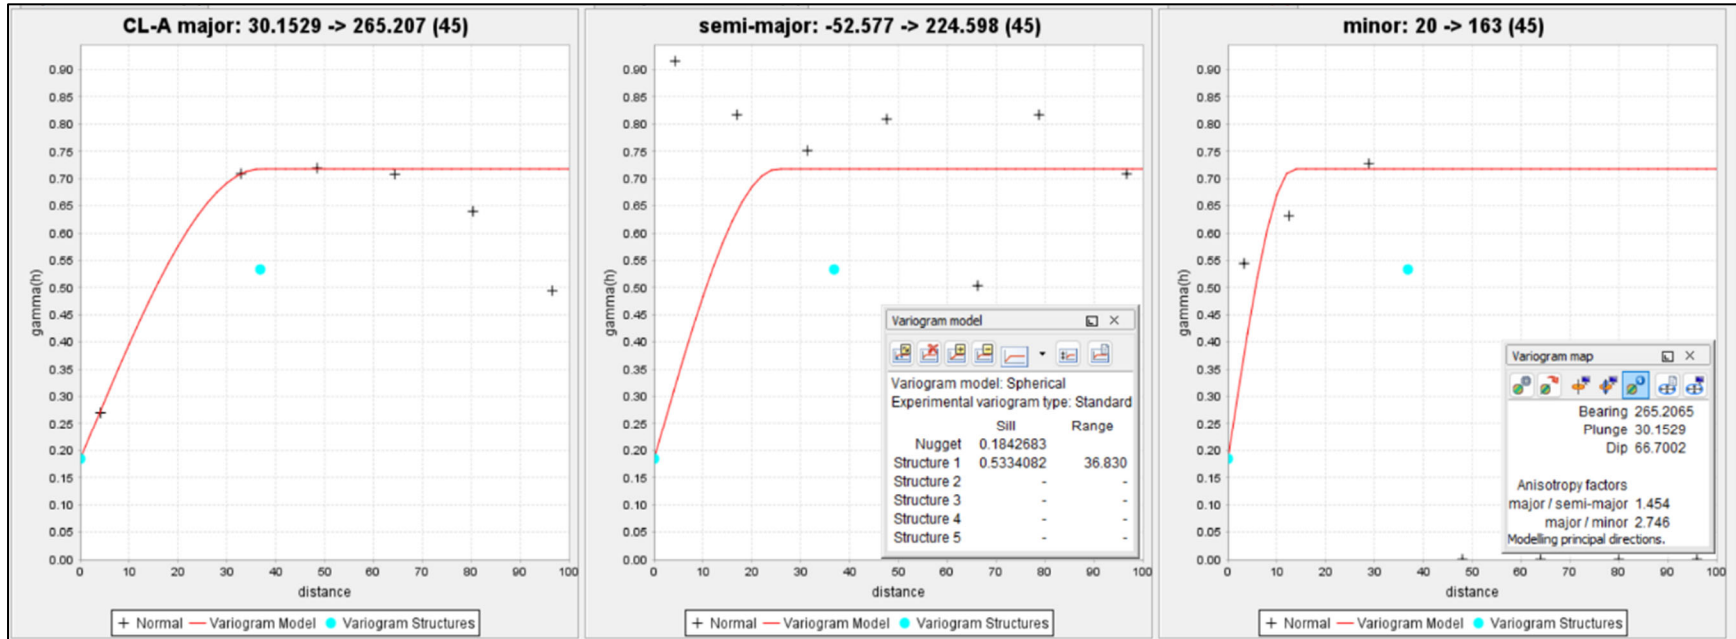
CL-A major: 30.1529 -> 265.207 (45)

gamma(h)

0.90
0.85
0.80
0.75
0.70
0.65
0.60
0.55
0.50
0.45
0.40
0.35
0.30
0.25
0.20
0.15
0.10
0.05
0.00

0 10 20 30 40 50 60 70 80 90 100

distance

+ Normal — Variogram Model ● Variogram Structures

semi-major: -52.577 -> 224.598 (45)

gamma(h)

0.90
0.85
0.80
0.75
0.70
0.65
0.60
0.55
0.50
0.45
0.40
0.35
0.30
0.25
0.20
0.15
0.10
0.05
0.00

0 10 20 30 40 50 60 70 80 90 100

distance

Variogram model

Variogram model: Spherical
Experimental variogram type: Standard

| | Sill | Range |
|---|---|---|
| Nugget | 0.1842683 | |
| Structure 1 | 0.5334082 | 36.830 |
| Structure 2 | - | - |
| Structure 3 | - | - |
| Structure 4 | - | - |
| Structure 5 | - | - |

+ Normal — Variogram Model ● Variogram Structures

minor: 20 -> 163 (45)

gamma(h)

0.90
0.85
0.80
0.75
0.70
0.65
0.60
0.55
0.50
0.45
0.40
0.35
0.30
0.25
0.20
0.15
0.10
0.05
0.00

0 10 20 30 40 50 60 70 80 90 100

distance

Variogram map

Bearing 265.2065
Plunge 30.1529
Dip 66.7002

Anisotropy factors
major / semi-major 1.454
major / minor 2.746
Modelling principal directions.

+ Normal — Variogram Model ● Variogram Structures